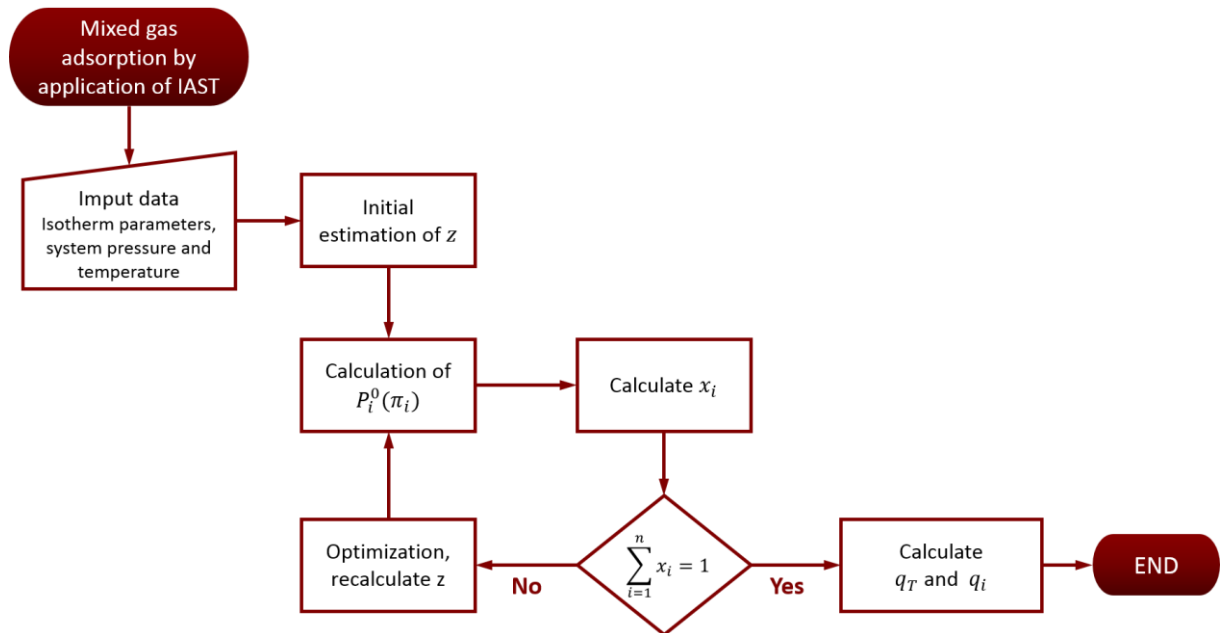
Mixed gas adsorption by application of IAST

Imput data
Isotherm parameters, system pressure and temperature

Initial estimation of $z$

Calculation of $P_i^0(\pi_i)$

Calculate $x_i$

Optimization, recalculate z

No

$\sum_{i=1}^{n} x_i = 1$

Yes

Calculate $q_T$ and $q_i$

END